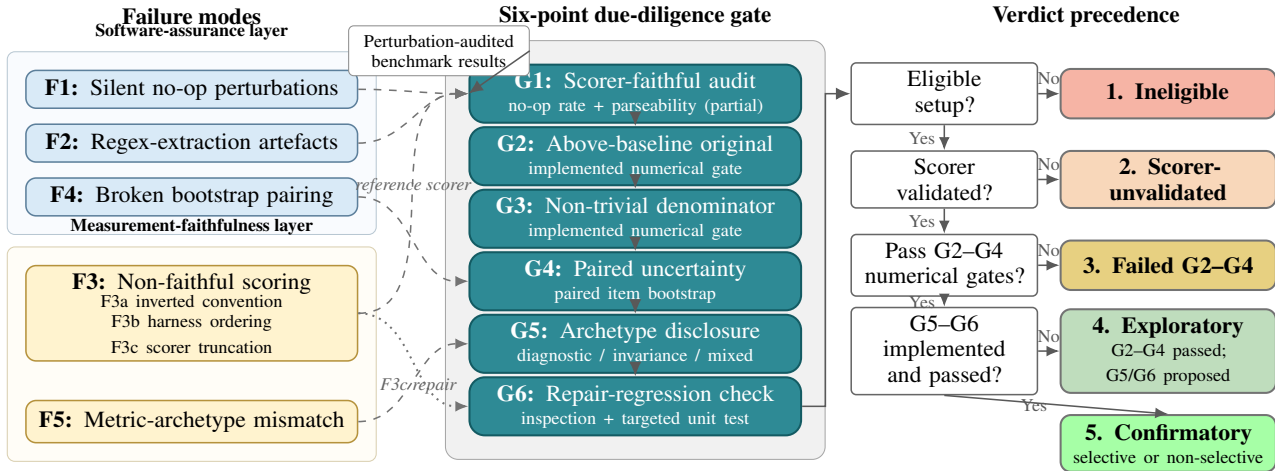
Failure modes
Software-assurance layer

F1: Silent no-op perturbations

F2: Regex-extraction artefacts

F4: Broken bootstrap pairing

Measurement-faithfulness layer

F3: Non-faithful scoring
F3a inverted convention
F3b harness ordering
F3c scorer truncation

F5: Metric-archetype mismatch

reference scorer

F3c repair

Perturbation-audited benchmark results

Six-point due-diligence gate

G1: Scorer-faithful audit
no-op rate + parseability (partial)

G2: Above-baseline original
implemented numerical gate

G3: Non-trivial denominator
implemented numerical gate

G4: Paired uncertainty
paired item bootstrap

G5: Archetype disclosure
diagnostic / invariance / mixed

G6: Repair-regression check
inspection + targeted unit test

Verdict precedence

Eligible setup?
No
1. Ineligible
Yes

Scorer validated?
No
2. Scorer-unvalidated
Yes

Pass G2–G4 numerical gates?
No
3. Failed G2–G4
Yes

G5–G6 implemented and passed?
No
4. Exploratory
G2–G4 passed;
G5/G6 proposed
Yes

5. Confirmatory
selective or non-selective